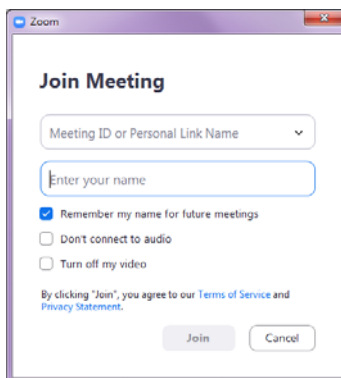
Zoom

Join Meeting

Meeting ID or Personal Link Name

Enter your name

Remember my name for future meetings

Don't connect to audio

Turn off my video

By clicking "Join", you agree to our Terms of Service and Privacy Statement.

Join

Cancel